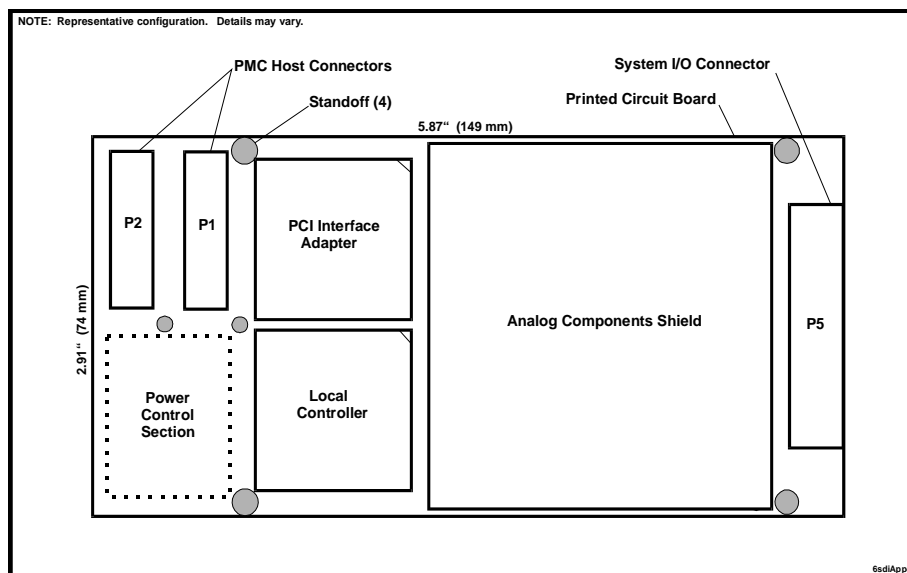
NOTE: Representative configuration. Details may vary.

PMC Host Connectors

Standoff (4)

System I/O Connector

Printed Circuit Board

5.87" (149 mm)

P2

P1

PCI Interface Adapter

2.91" (74 mm)

Analog Components Shield

P5

Power Control Section

Local Controller

6sdiApp